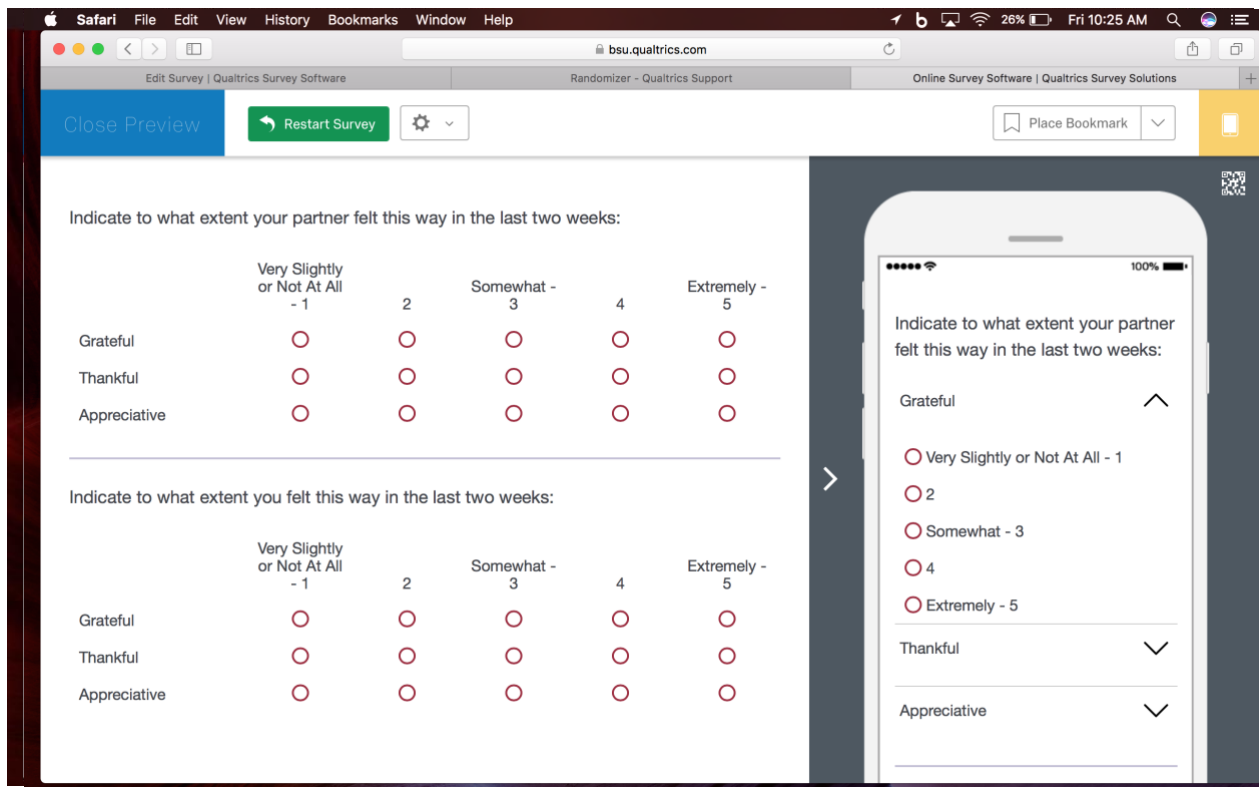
Safari File Edit View History Bookmarks Window Help

26% Fri 10:25 AM

bsu.qualtrics.com

Edit Survey | Qualtrics Survey Software

Randomizer - Qualtrics Support

Online Survey Software | Qualtrics Survey Solutions

Close Preview

Restart Survey

Place Bookmark

Indicate to what extent your partner felt this way in the last two weeks:

| | Very Slightly or Not At All - 1 | 2 | Somewhat - 3 | 4 | Extremely - 5 |
|---|---|---|---|---|---|
| Grateful | ○ | ○ | ○ | ○ | ○ |
| Thankful | ○ | ○ | ○ | ○ | ○ |
| Appreciative | ○ | ○ | ○ | ○ | ○ |

Indicate to what extent you felt this way in the last two weeks:

| | Very Slightly or Not At All - 1 | 2 | Somewhat - 3 | 4 | Extremely - 5 |
|---|---|---|---|---|---|
| Grateful | ○ | ○ | ○ | ○ | ○ |
| Thankful | ○ | ○ | ○ | ○ | ○ |
| Appreciative | ○ | ○ | ○ | ○ | ○ |

100%

Indicate to what extent your partner felt this way in the last two weeks:

Grateful

Very Slightly or Not At All - 1

2

Somewhat - 3

4

Extremely - 5

Thankful

Appreciative